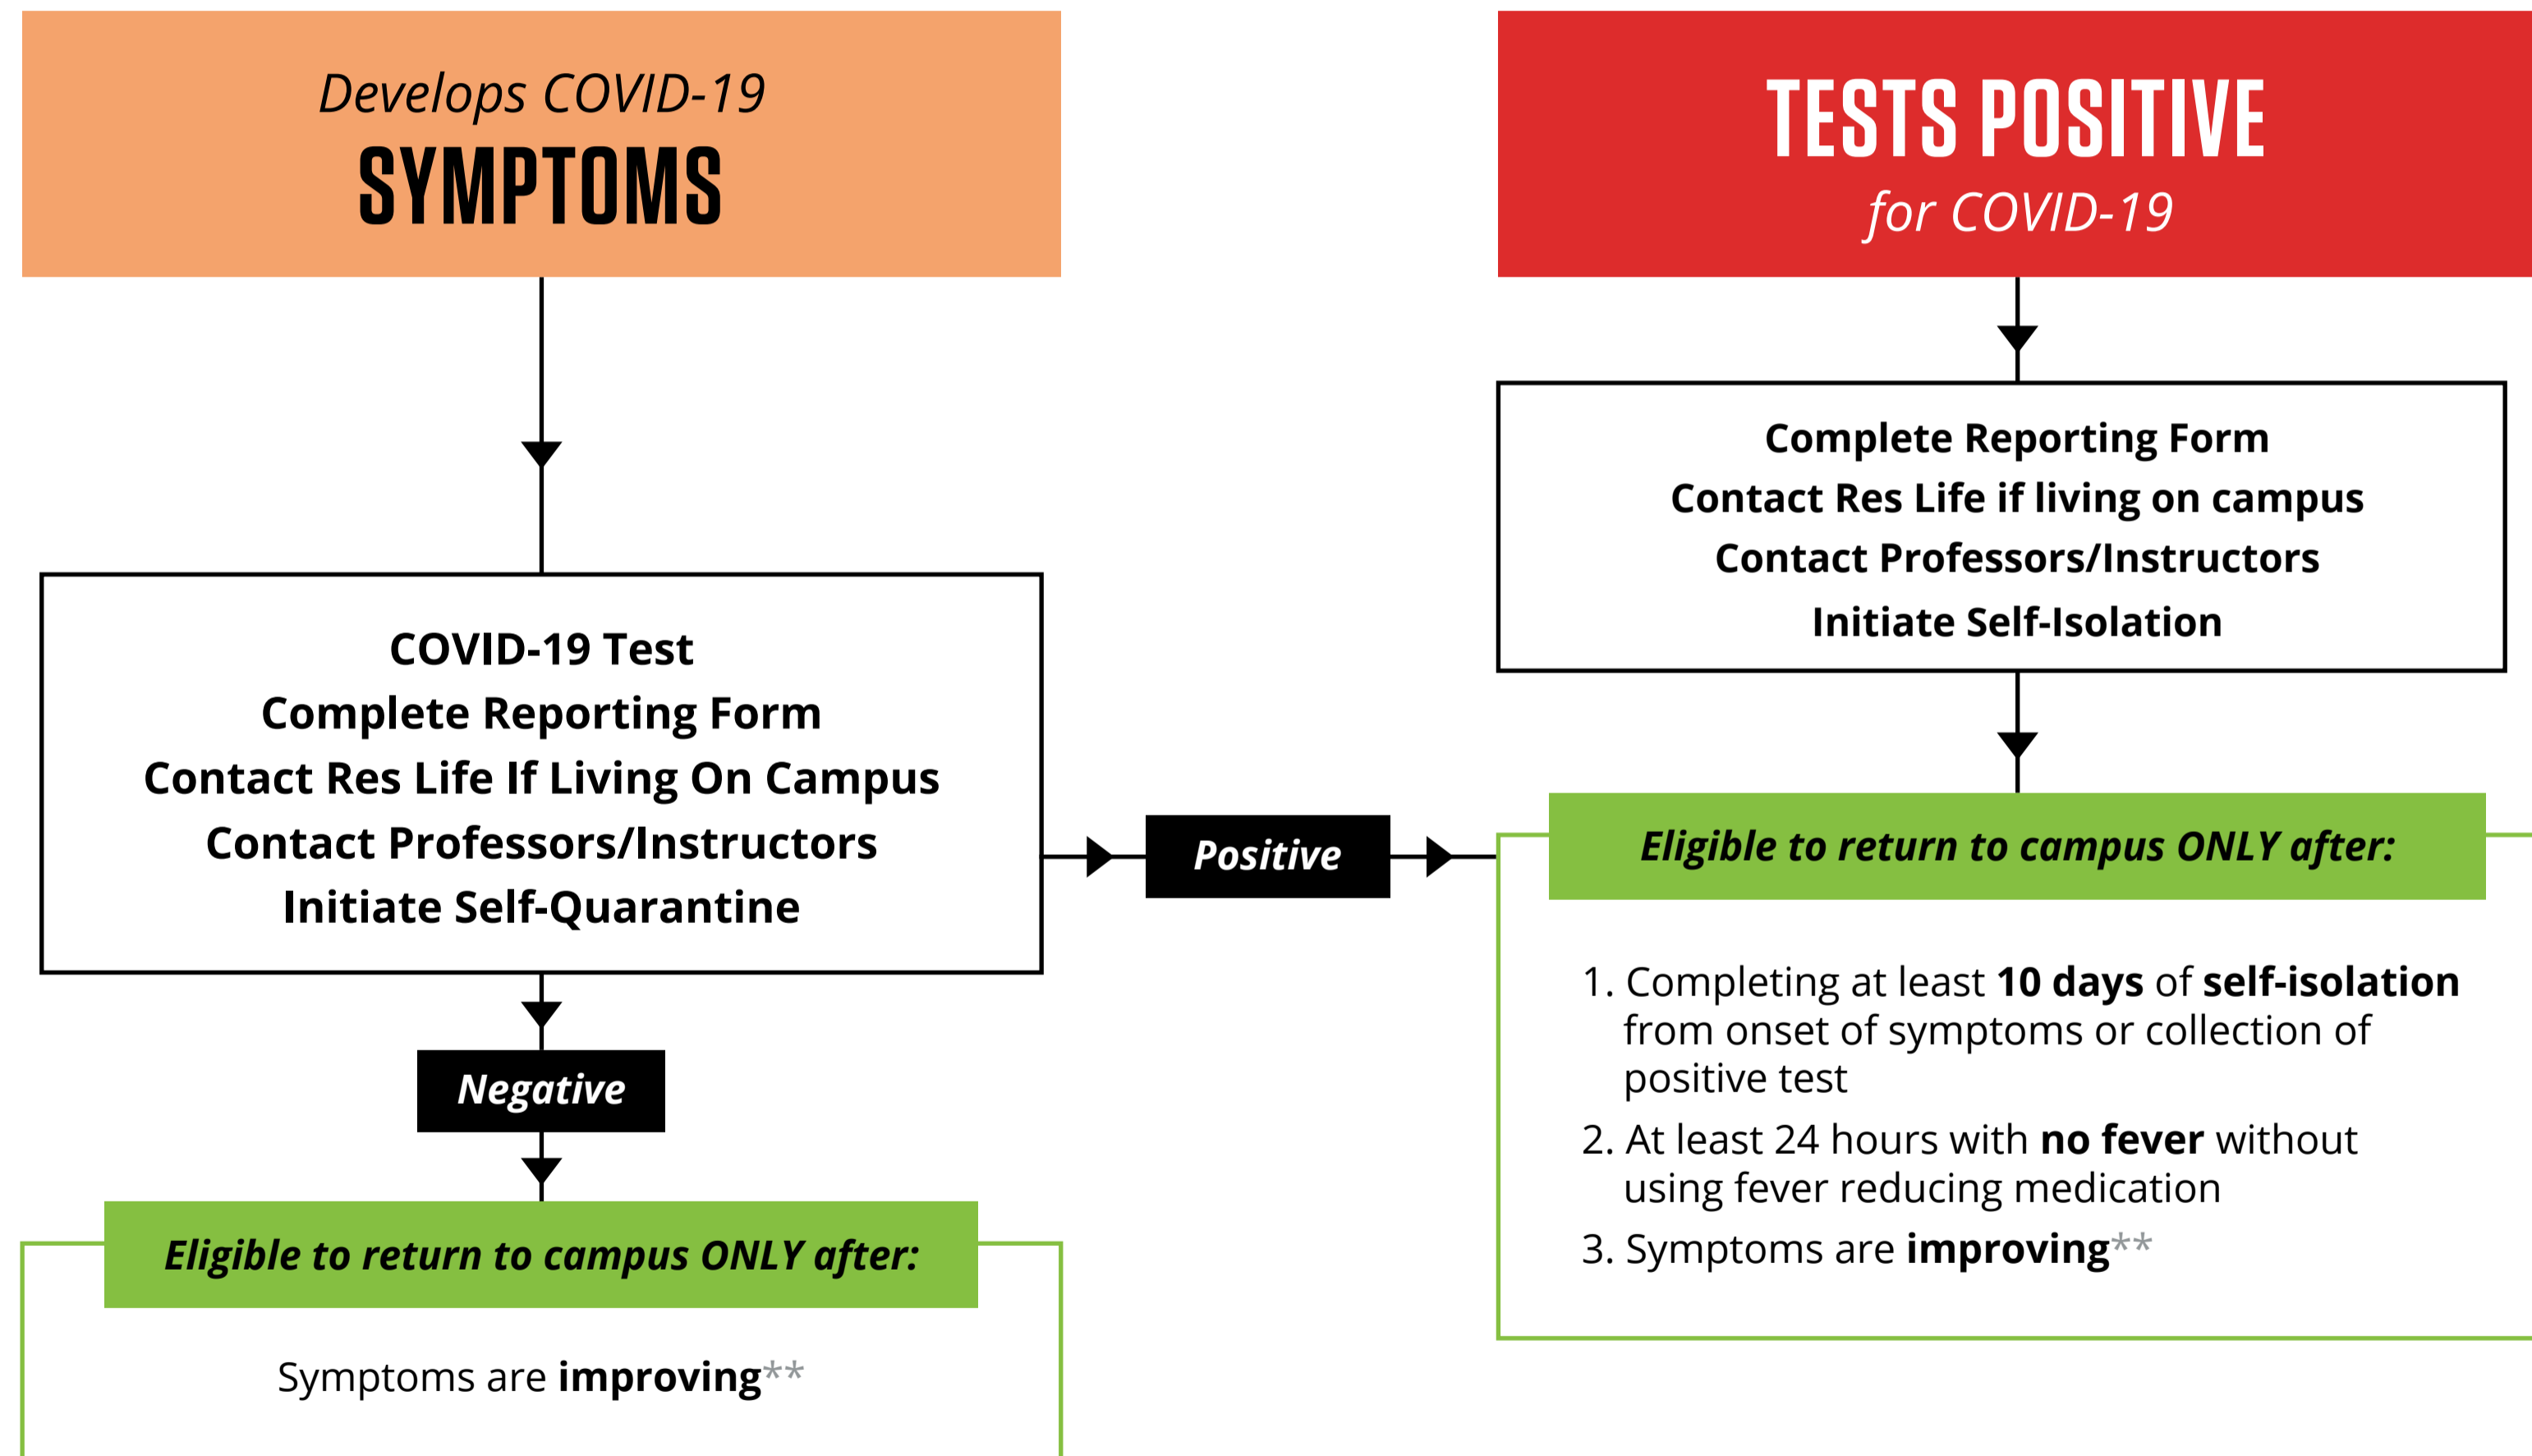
Develops COVID-19
SYMPTOMS

TESTS POSITIVE
for COVID-19

Complete Reporting Form
Contact Res Life if living on campus
Contact Professors/Instructors
Initiate Self-Isolation

COVID-19 Test
Complete Reporting Form
Contact Res Life If Living On Campus
Contact Professors/Instructors
Initiate Self-Quarantine

Positive

Eligible to return to campus ONLY after:

1. Completing at least **10 days** of **self-isolation** from onset of symptoms or collection of positive test
2. At least 24 hours with **no fever** without using fever reducing medication
3. Symptoms are **improving**\*\*

Negative

Eligible to return to campus ONLY after:

Symptoms are **improving**\*\*